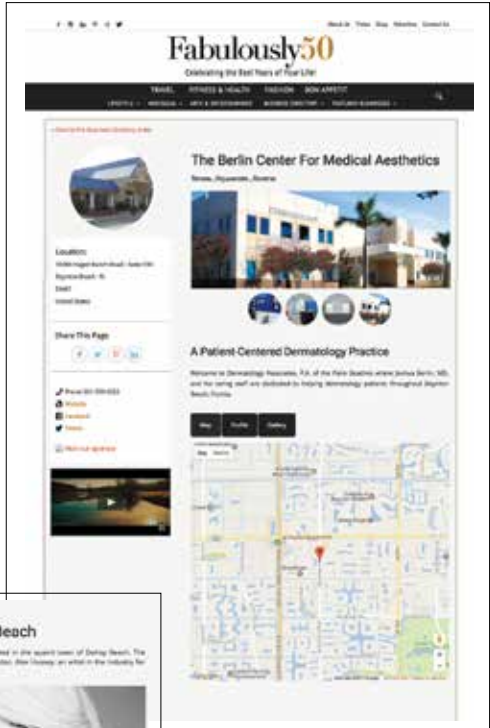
About Us Press Shop Advertise Contact Us

Fabulously50

Celebrating the Best Years of Your Life!

TRAVEL FITNESS & HEALTH FASHION BON APPETIT

LIFESTYLE MAGAZINE ARTS & ENTERTAINMENT BUSINESS DIRECTORY FEATURED BUSINESSES

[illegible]

The Berlin Center For Medical Aesthetics

Botox, Dysport, Restylane

Location:
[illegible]
Boynton Beach, FL
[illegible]
United States

Share This Page

Phone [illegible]
Website
Facebook
Twitter

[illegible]

A Patient-Centered Dermatology Practice

Welcome to Dermatology Associates, P.A. of the Palm Beaches where Joshua Berlin, MD, and his caring staff are dedicated to helping dermatology patients throughout Boynton Beach, Florida.

Map Profile Gallery

Map Satellite

Beach

ed in the quaint town of Delray Beach. The des, Bea Dussey, an artist in the industry for